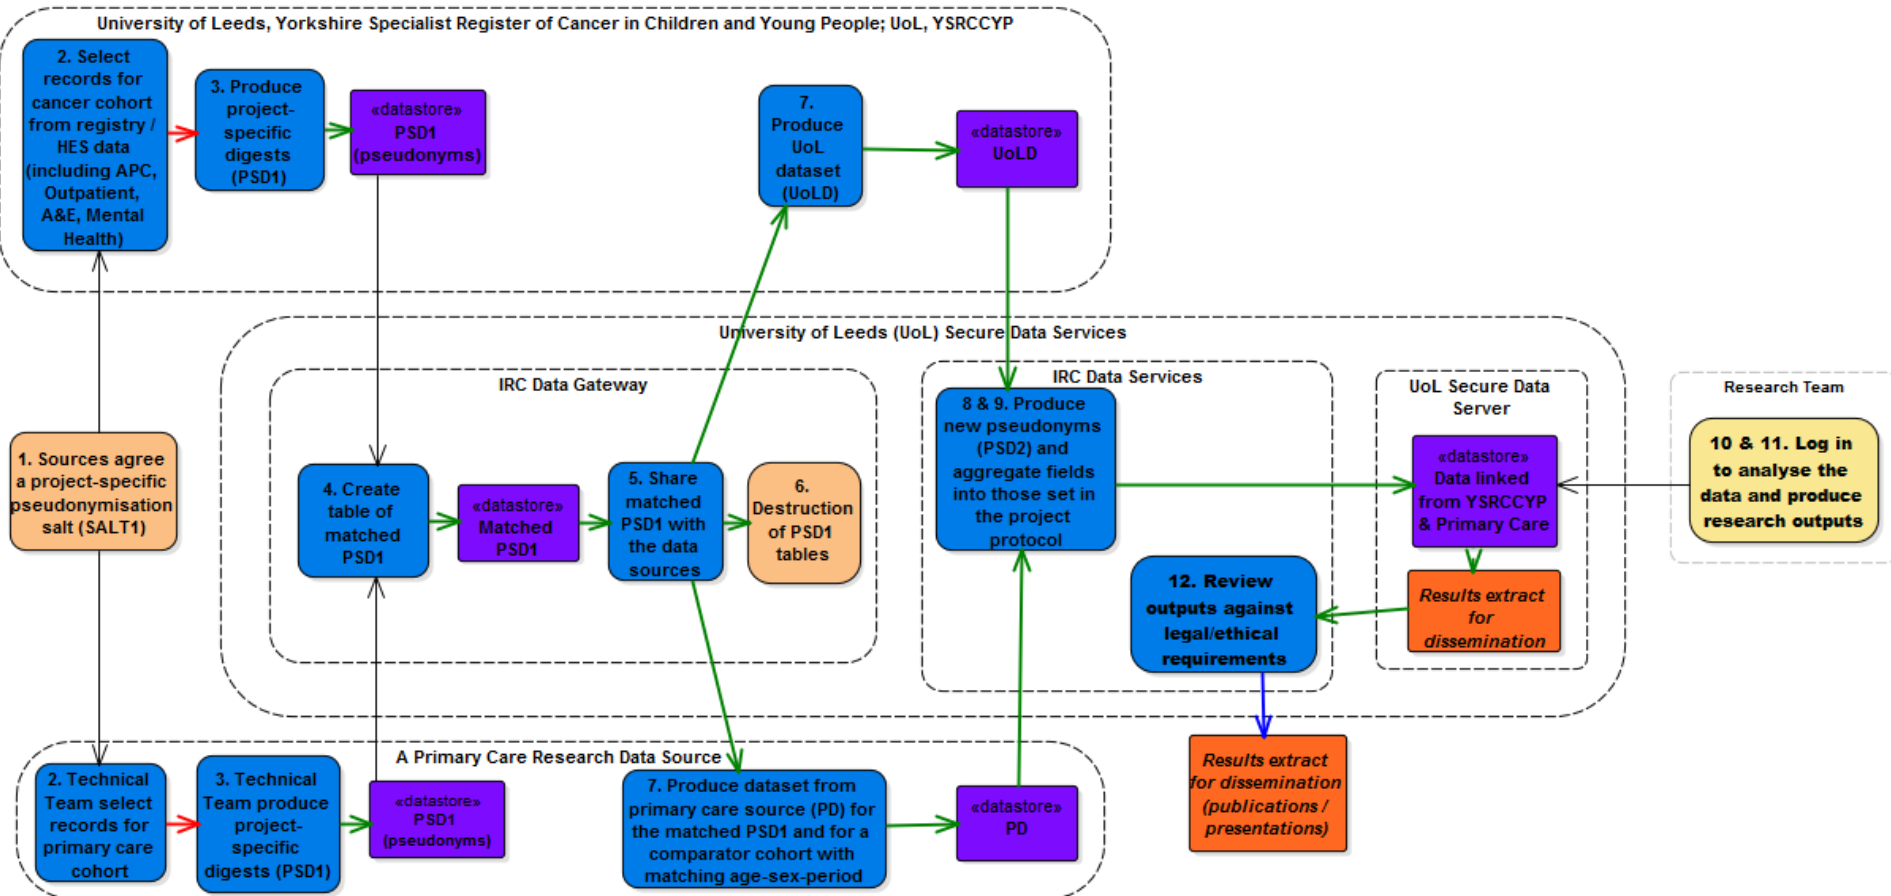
University of Leeds, Yorkshire Specialist Register of Cancer in Children and Young People; UoL, YSRCCYP

2. Select records for cancer cohort from registry / HES data (including APC, Outpatient, A&E, Mental Health)

3. Produce project-specific digests (PSD1)

«datastore» PSD1 (pseudonyms)

7. Produce UoL dataset (UoLD)

«datastore» UoLD

University of Leeds (UoL) Secure Data Services

IRC Data Gateway

IRC Data Services

UoL Secure Data Server

Research Team

1. Sources agree a project-specific pseudonymisation salt (SALT1)

4. Create table of matched PSD1

«datastore» Matched PSD1

5. Share matched PSD1 with the data sources

6. Destruction of PSD1 tables

8 & 9. Produce new pseudonyms (PSD2) and aggregate fields into those set in the project protocol

«datastore» Data linked from YSRCCYP & Primary Care

10 & 11. Log in to analyse the data and produce research outputs

12. Review outputs against legal/ethical requirements

Results extract for dissemination

Results extract for dissemination (publications / presentations)

A Primary Care Research Data Source

2. Technical Team select records for primary care cohort

3. Technical Team produce project-specific digests (PSD1)

«datastore» PSD1 (pseudonyms)

7. Produce dataset from primary care source (PD) for the matched PSD1 and for a comparator cohort with matching age-sex-period

«datastore» PD